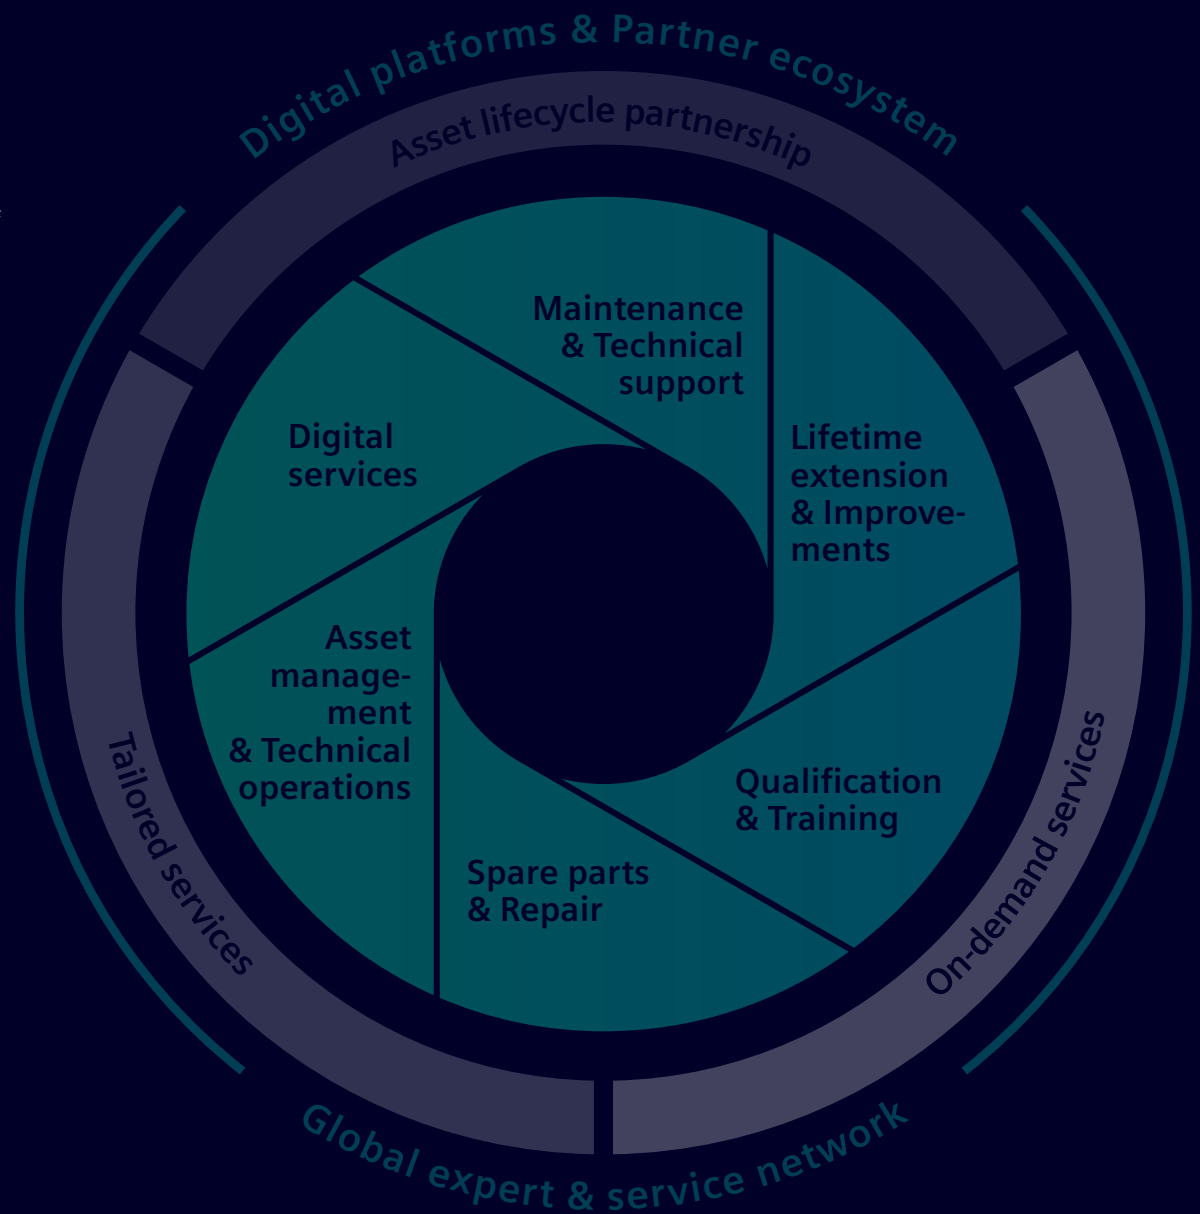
Digital platforms & Partner ecosystem

Asset lifecycle partnership

Maintenance & Technical support

Lifetime extension & Improvements

Digital services

Asset management & Technical operations

Qualification & Training

Spare parts & Repair

Tailored services

On-demand services

Global expert & service network